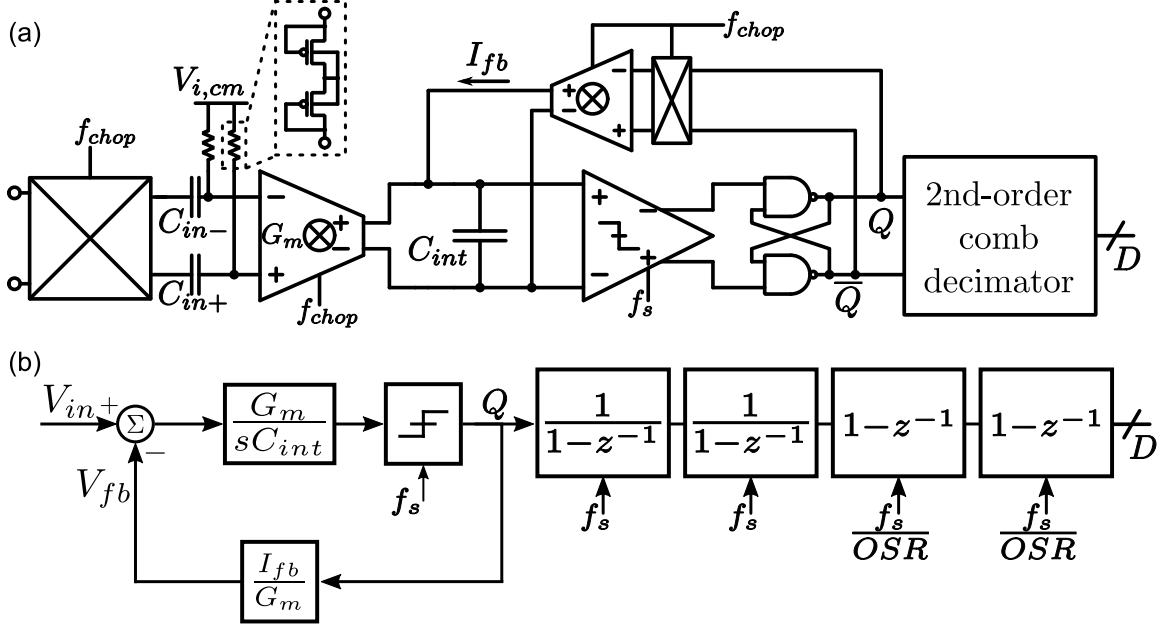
(a)

$f_{chop}$

$V_{i,cm}$

$I_{fb}$

$f_{chop}$

$f_{chop}$

$C_{in-}$

$G_m$

$C_{in+}$

$C_{int}$

$Q$

$\overline{Q}$

$f_s$

2nd-order comb decimator

$D$

(b)

$V_{in+}$

$\Sigma$

$-$

$V_{fb}$

$\frac{G_m}{sC_{int}}$

$f_s$

$Q$

$\frac{1}{1-z^{-1}}$

$f_s$

$\frac{1}{1-z^{-1}}$

$f_s$

$1-z^{-1}$

$\frac{f_s}{OSR}$

$1-z^{-1}$

$\frac{f_s}{OSR}$

$D$

$\frac{I_{fb}}{G_m}$